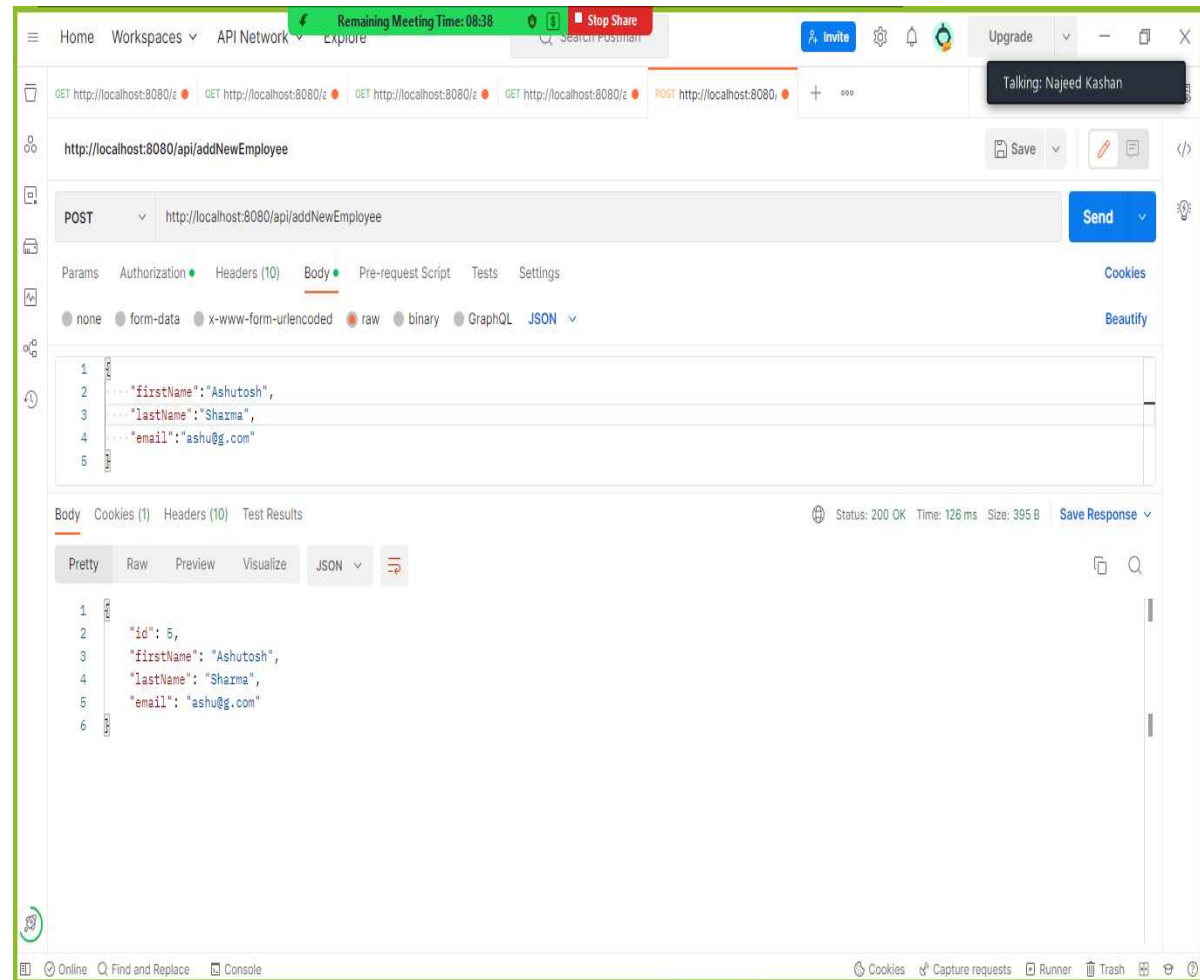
Home Workspaces API Network Explore

Remaining Meeting Time: 08:38

Stop Share

Search Postman

Invite

Upgrade

Talking: Najeed Kashan

GET http://localhost:8080/a GET http://localhost:8080/a GET http://localhost:8080/a GET http://localhost:8080/a POST http://localhost:8080/

http://localhost:8080/api/addNewEmployee

Save

POST http://localhost:8080/api/addNewEmployee

Send

Params Authorization Headers (10) Body Pre-request Script Tests Settings

Cookies

none form-data x-www-form-urlencoded raw binary GraphQL JSON

Beautify

1 {
2 "firstName":"Ashutosh",
3 "lastName":"Sharma",
4 "email":"ashu@g.com"
5 }

Body Cookies (1) Headers (10) Test Results

Status: 200 OK Time: 126 ms Size: 395 B Save Response

Pretty Raw Preview Visualize JSON

1 {
2 "id": 5,
3 "firstName": "Ashutosh",
4 "lastName": "Sharma",
5 "email": "ashu@g.com"
6 }

Online Find and Replace Console

Cookies Capture requests Runner Trash